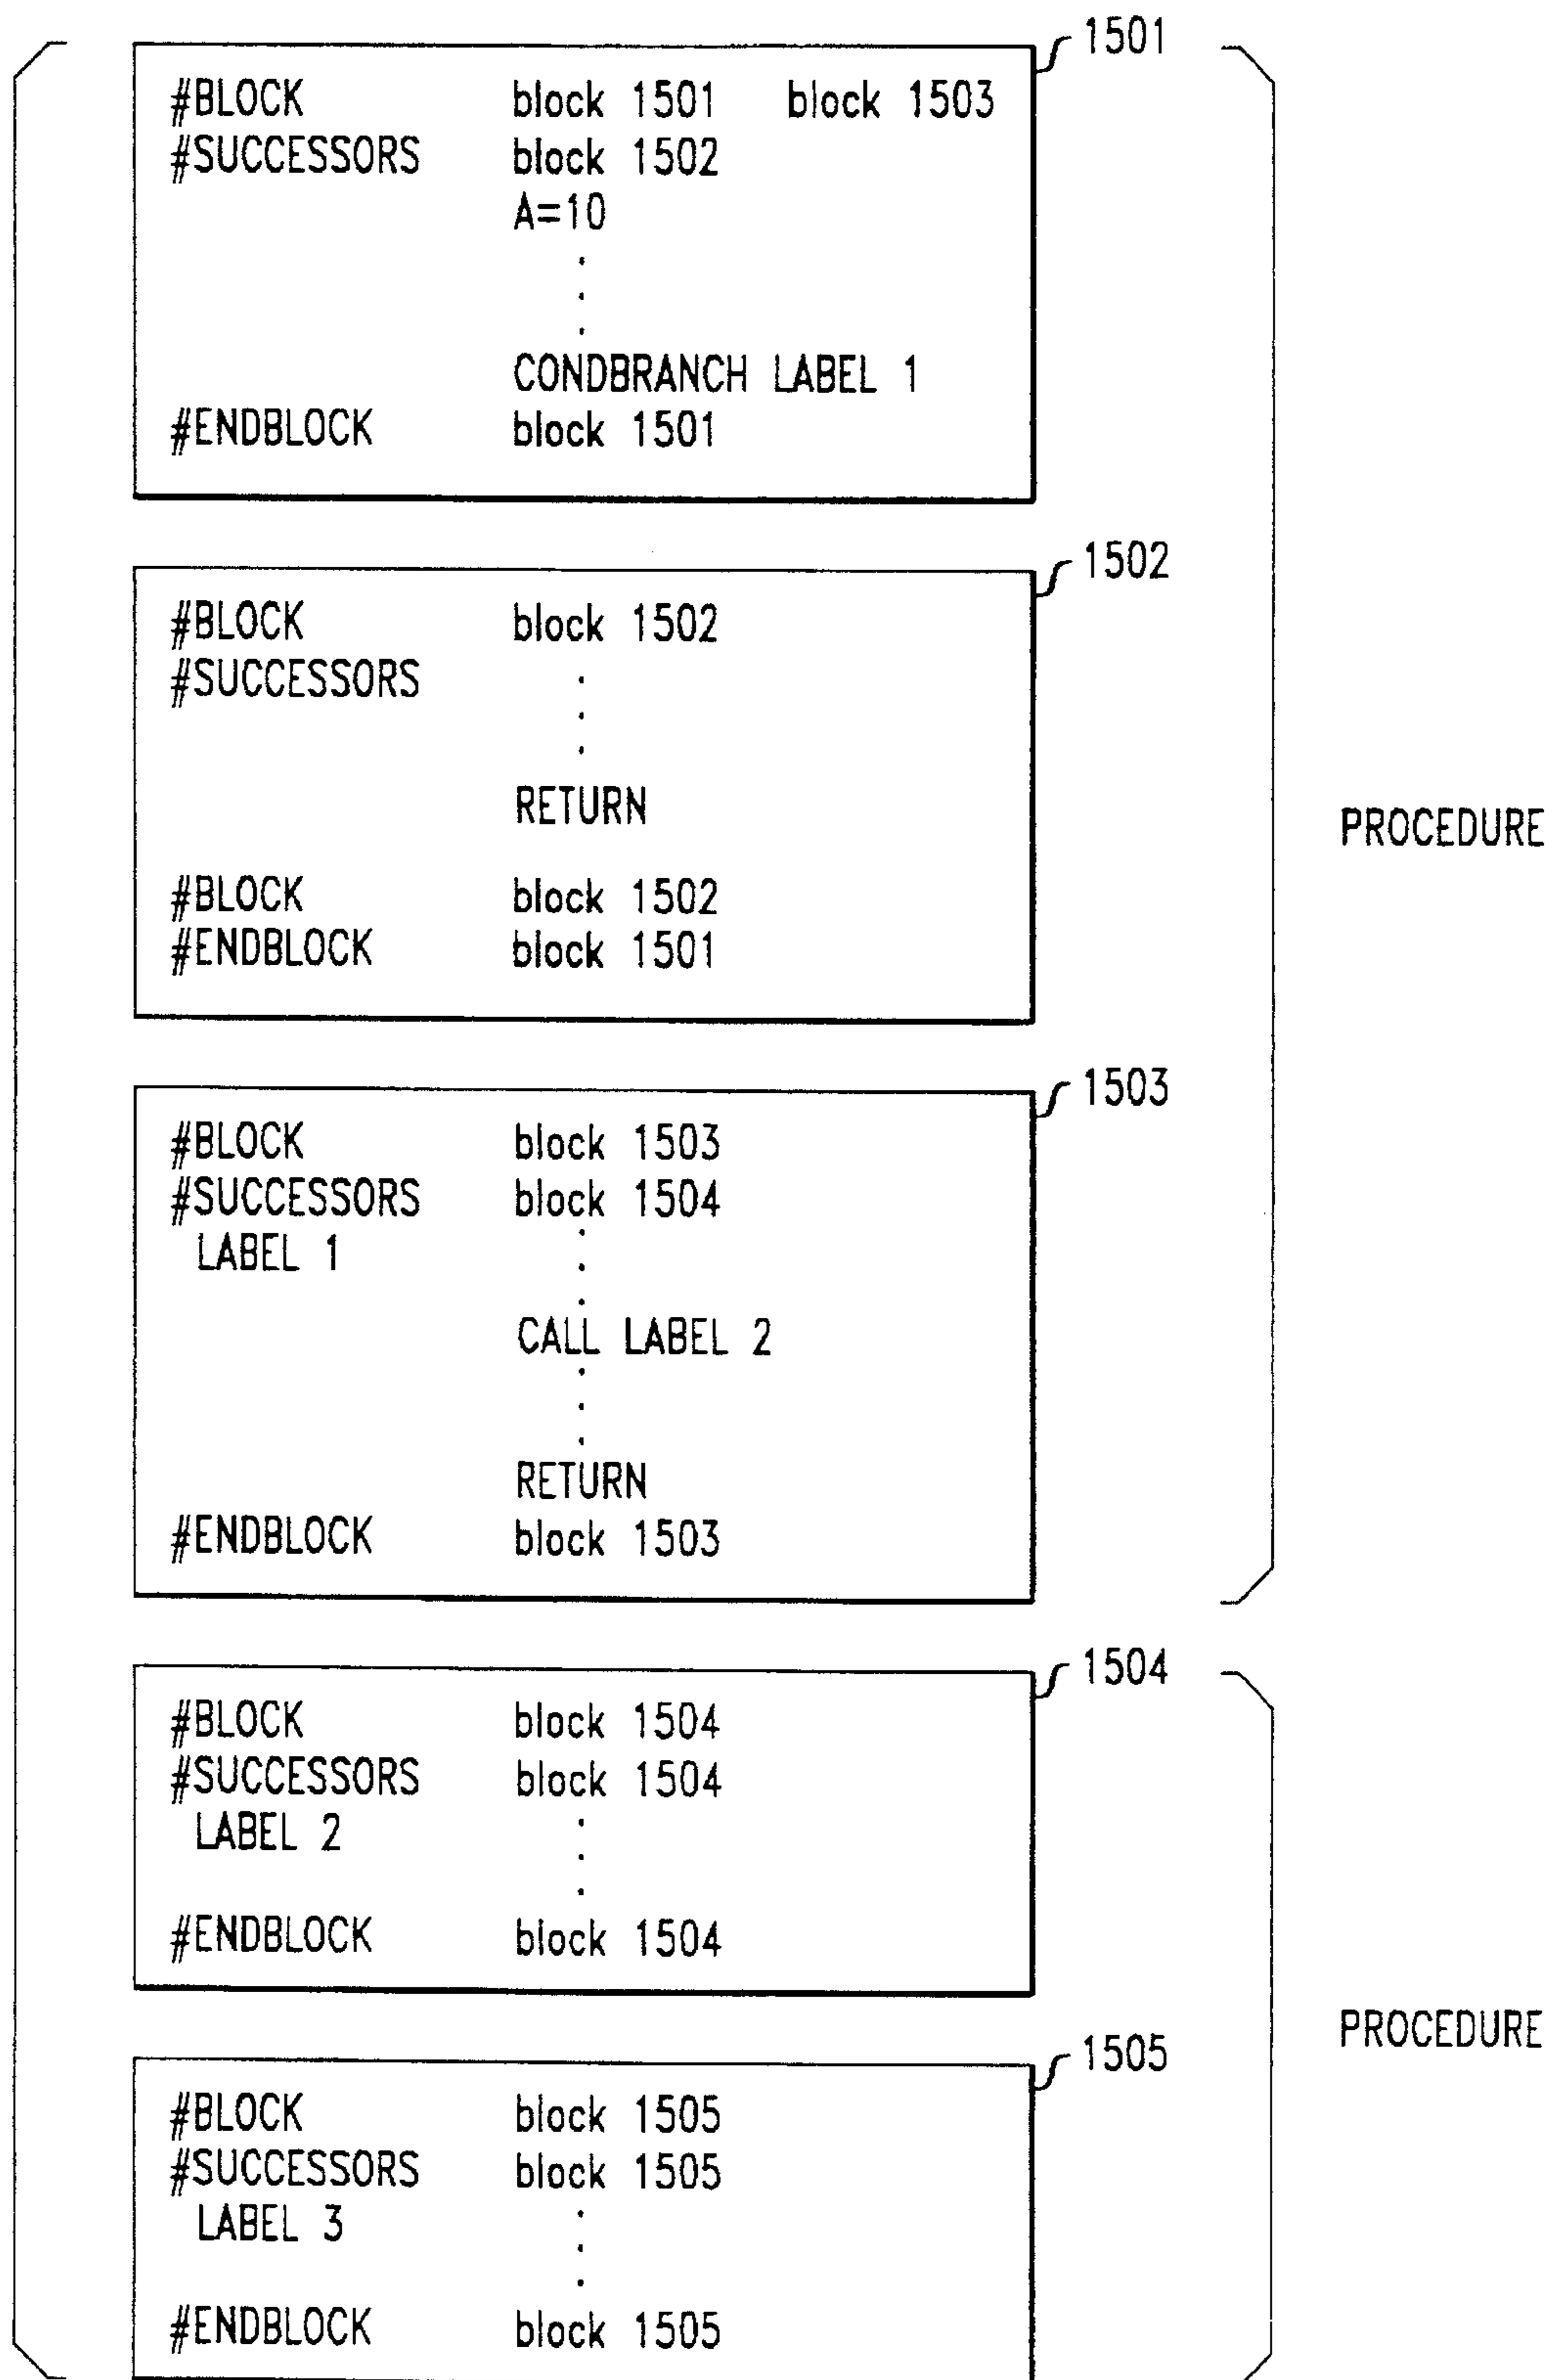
1501

#BLOCK block 1501 block 1503
#SUCCESSORS block 1502
A=10
.
.
.
CONDBRANCH LABEL 1
#ENDBLOCK block 1501

1502

#BLOCK block 1502
#SUCCESSORS
.
.
.
RETURN
#BLOCK block 1502
#ENDBLOCK block 1501

1503

#BLOCK block 1503
#SUCCESSORS block 1504
LABEL 1
.
.
.
CALL LABEL 2
.
.
.
RETURN
#ENDBLOCK block 1503

PROCEDURE

1504

#BLOCK block 1504
#SUCCESSORS block 1504
LABEL 2
.
.
.
#ENDBLOCK block 1504

1505

#BLOCK block 1505
#SUCCESSORS block 1505
LABEL 3
.
.
.
#ENDBLOCK block 1505

PROCEDURE